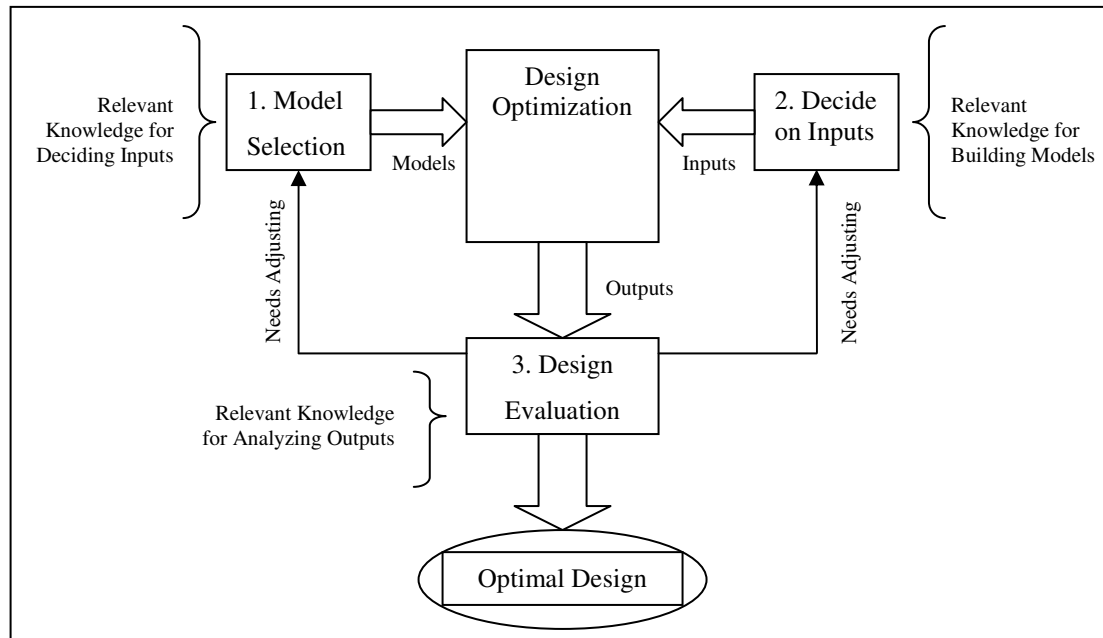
Relevant Knowledge for Deciding Inputs

1. Model Selection

Models

Design Optimization

Inputs

2. Decide on Inputs

Relevant Knowledge for Building Models

Needs Adjusting

Outputs

Needs Adjusting

3. Design Evaluation

Relevant Knowledge for Analyzing Outputs

Optimal Design